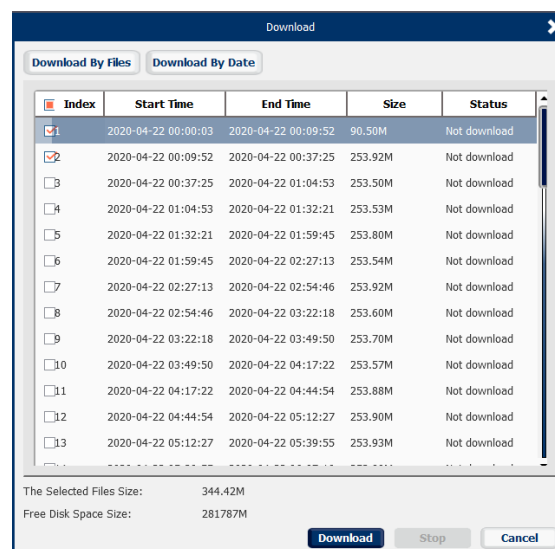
Download

Download By Files | Download By Date

| Index | Start Time | End Time | Size | Status |
|---|---|---|---|---|
| 1 | 2020-04-22 00:00:03 | 2020-04-22 00:09:52 | 90.50M | Not download |
| 2 | 2020-04-22 00:09:52 | 2020-04-22 00:37:25 | 253.92M | Not download |
| 3 | 2020-04-22 00:37:25 | 2020-04-22 01:04:53 | 253.50M | Not download |
| 4 | 2020-04-22 01:04:53 | 2020-04-22 01:32:21 | 253.53M | Not download |
| 5 | 2020-04-22 01:32:21 | 2020-04-22 01:59:45 | 253.80M | Not download |
| 6 | 2020-04-22 01:59:45 | 2020-04-22 02:27:13 | 253.54M | Not download |
| 7 | 2020-04-22 02:27:13 | 2020-04-22 02:54:46 | 253.92M | Not download |
| 8 | 2020-04-22 02:54:46 | 2020-04-22 03:22:18 | 253.60M | Not download |
| 9 | 2020-04-22 03:22:18 | 2020-04-22 03:49:50 | 253.70M | Not download |
| 10 | 2020-04-22 03:49:50 | 2020-04-22 04:17:22 | 253.57M | Not download |
| 11 | 2020-04-22 04:17:22 | 2020-04-22 04:44:54 | 253.88M | Not download |
| 12 | 2020-04-22 04:44:54 | 2020-04-22 05:12:27 | 253.90M | Not download |
| 13 | 2020-04-22 05:12:27 | 2020-04-22 05:39:55 | 253.93M | Not download |
| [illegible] | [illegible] | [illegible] | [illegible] | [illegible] |

The Selected Files Size: 344.42M

Free Disk Space Size: 281787M

Download | Stop | Cancel